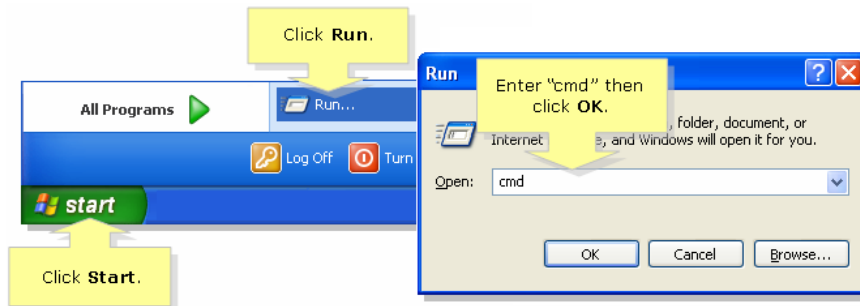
Click **Run**.

All Programs

Run...

Log Off

Turn

start

Click **Start**.

Run

?

Enter "cmd" then click **OK**.

folder, document, or Internet e, and Windows will open it for you.

Open: cmd

OK

Cancel

Browse...